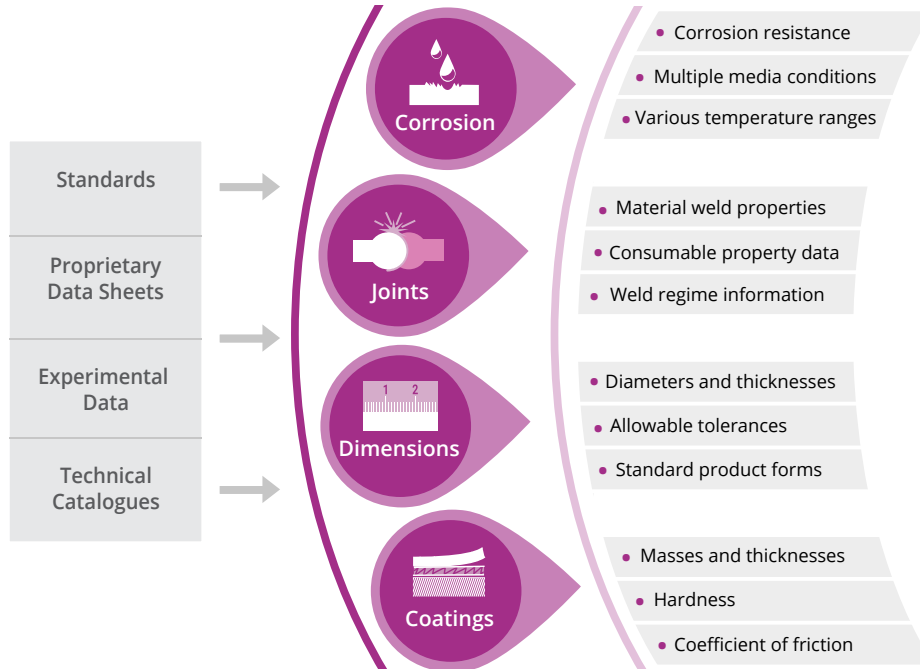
Standards

Proprietary Data Sheets

Experimental Data

Technical Catalogues

Corrosion

Joints

1 2

Dimensions

Coatings

• Corrosion resistance
• Multiple media conditions
• Various temperature ranges

• Material weld properties
• Consumable property data
• Weld regime information

• Diameters and thicknesses
• Allowable tolerances
• Standard product forms

• Masses and thicknesses
• Hardness
• Coefficient of friction